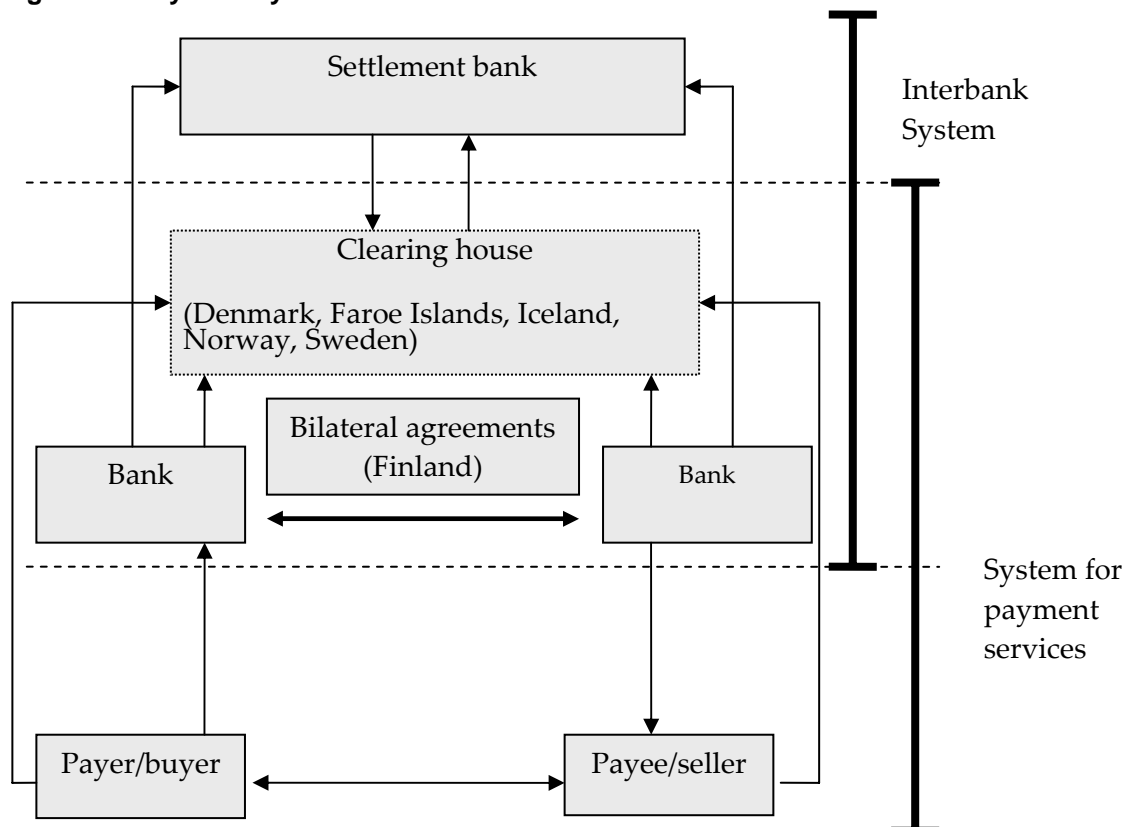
Settlement bank

Interbank System

Clearing house

(Denmark, Faroe Islands, Iceland, Norway, Sweden)

Bilateral agreements (Finland)

Bank

Bank

System for payment services

Payer/buyer

Payee/seller